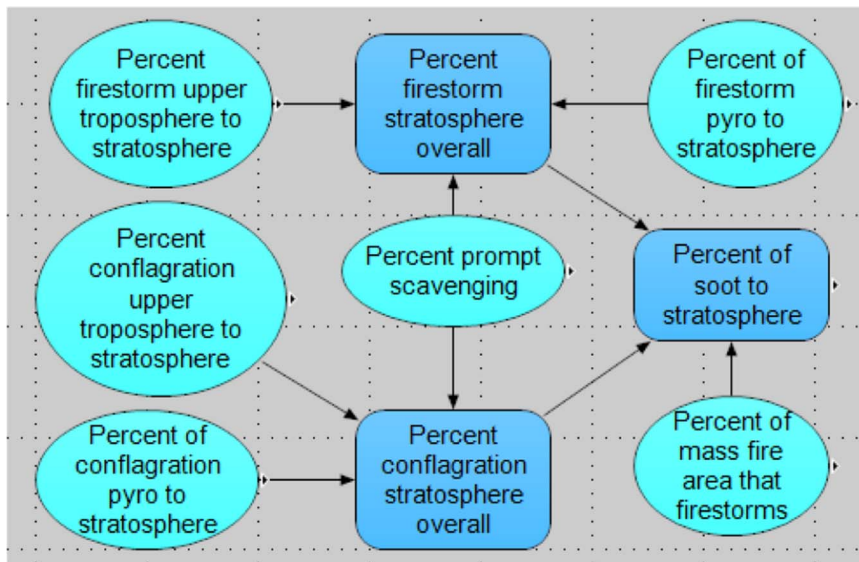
Percent firestorm upper troposphere to stratosphere

Percent firestorm stratosphere overall

Percent of firestorm pyro to stratosphere

Percent conflagration upper troposphere to stratosphere

Percent prompt scavenging

Percent of soot to stratosphere

Percent of conflagration pyro to stratosphere

Percent conflagration stratosphere overall

Percent of mass fire area that firestorms